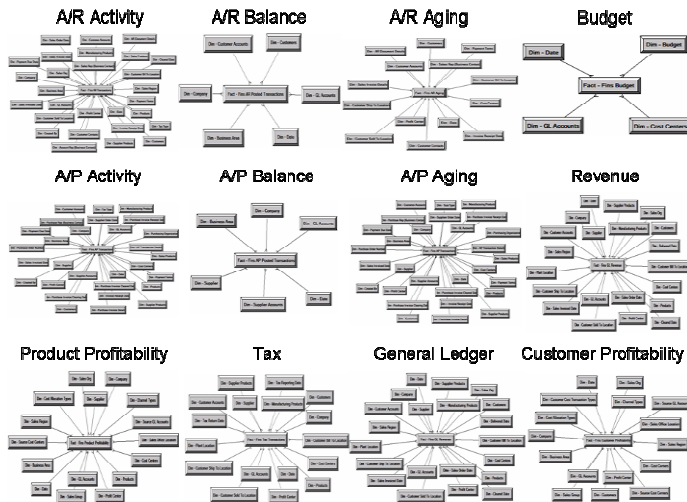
A/R Activity

A/R Balance

A/R Aging

Budget

Dim - Customer Accounts

Dim - Customers

Dim - Company

Fact - Fins AR Posted Transactions

Dim - GL Accounts

Dim - Business Area

Dim - Date

Dim - Date

Dim - Fiscal Budget

Fact - Fins Budget

Dim - GL Accounts

Dim - Cost Centers

A/P Activity

A/P Balance

A/P Aging

Revenue

Dim - Company

Dim - Business Area

Dim - GL Accounts

Fact - Fins AP Posted Transactions

Dim - Supplier

Dim - Date

Dim - Supplier Accounts

Product Profitability

Tax

General Ledger

Customer Profitability